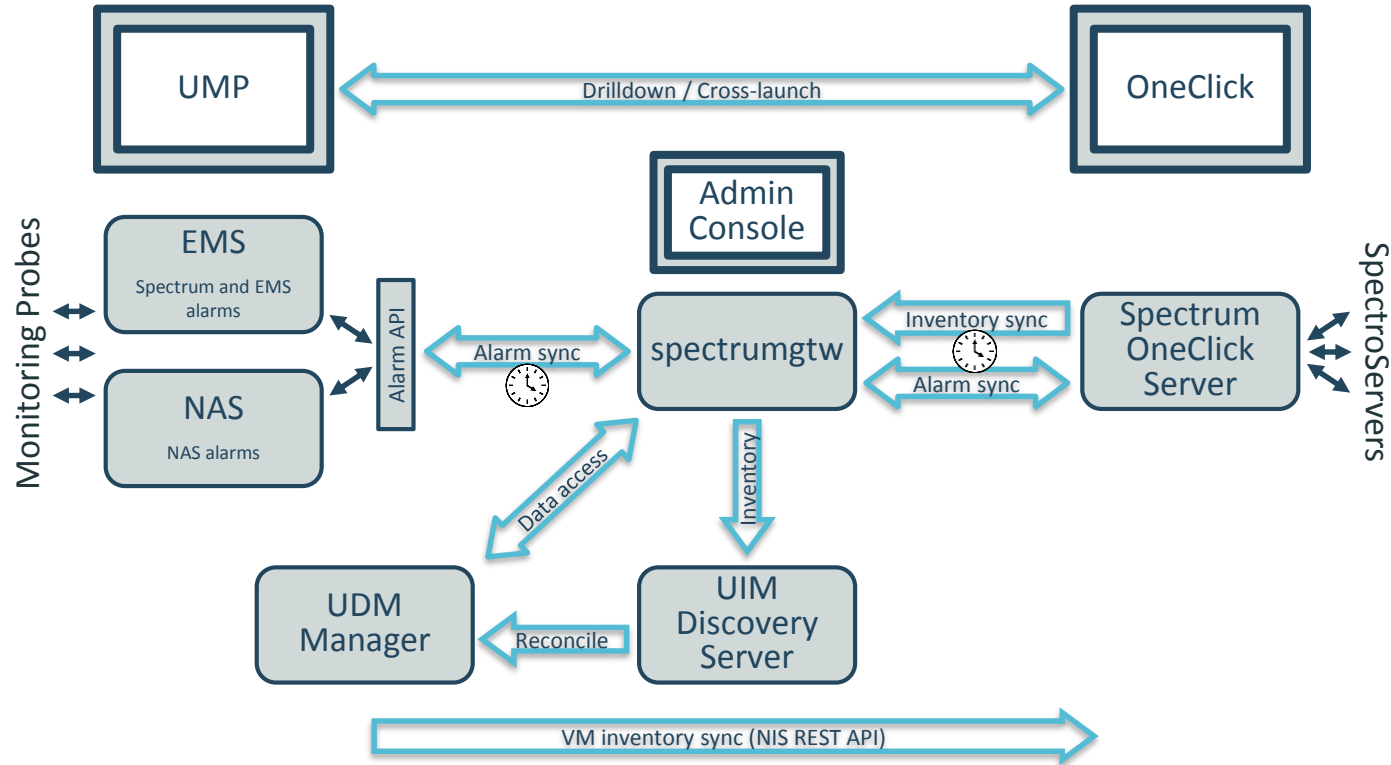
UMP

Drilldown / Cross-launch

OneClick

Admin Console

Monitoring Probes

EMS

Spectrum and EMS alarms

NAS

NAS alarms

Alarm API

Alarm sync

spectrumgtw

Inventory sync

Alarm sync

Spectrum OneClick Server

SpectroServers

Data access

Inventory

UDM Manager

Reconcile

UIM Discovery Server

VM inventory sync (NIS REST API)